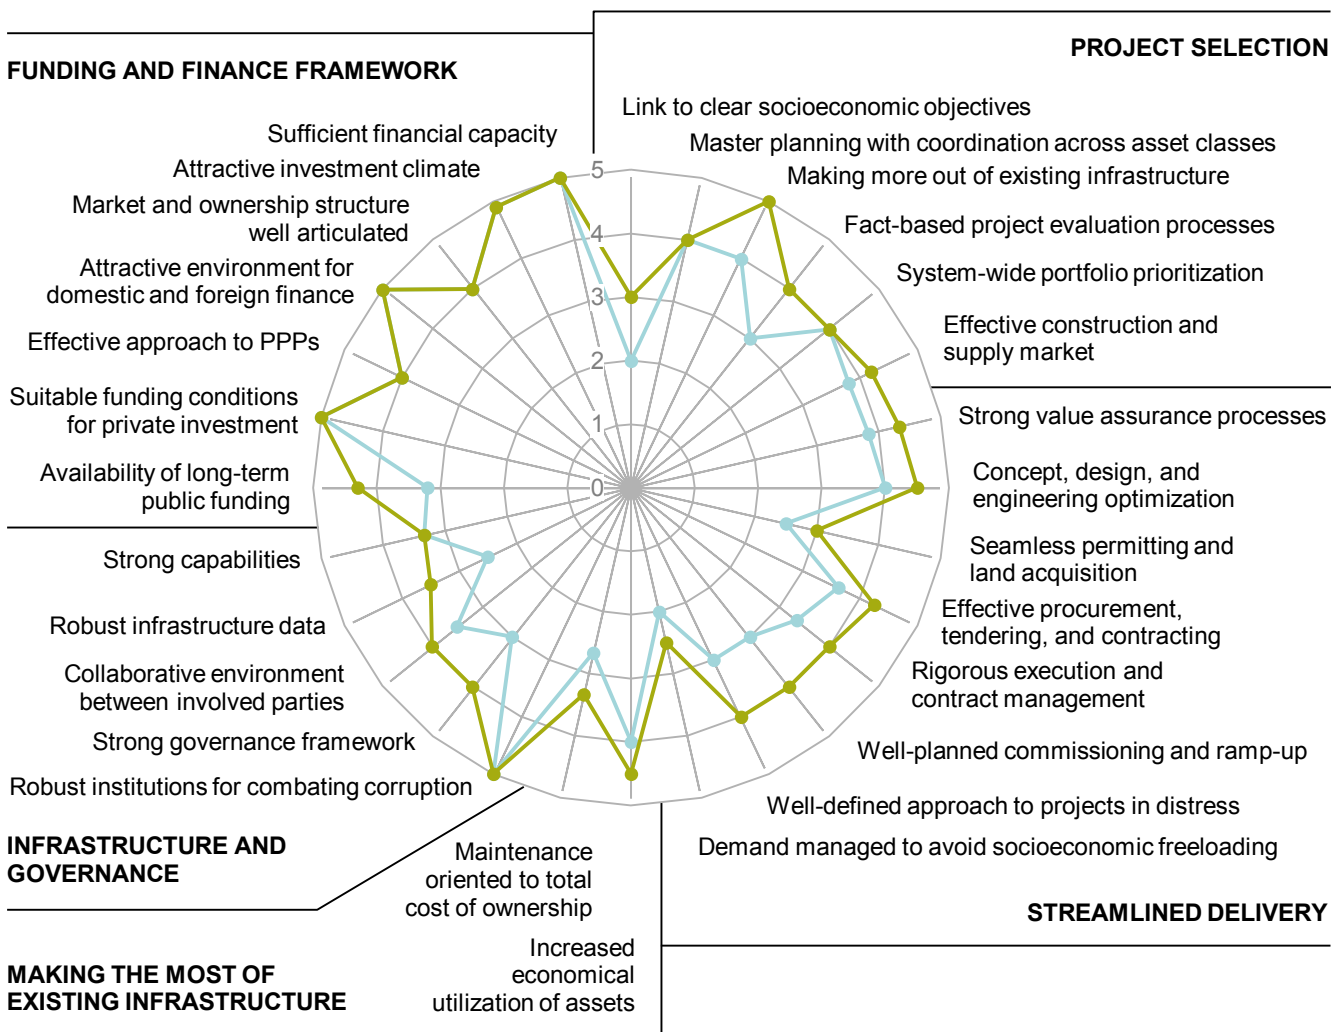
FUNDING AND FINANCE FRAMEWORK

PROJECT SELECTION

Link to clear socioeconomic objectives

Master planning with coordination across asset classes

Making more out of existing infrastructure

Fact-based project evaluation processes

System-wide portfolio prioritization

Effective construction and supply market

Strong value assurance processes

Concept, design, and engineering optimization

Seamless permitting and land acquisition

Effective procurement, tendering, and contracting

Rigorous execution and contract management

Well-planned commissioning and ramp-up

Well-defined approach to projects in distress

Demand managed to avoid socioeconomic freeloading

STREAMLINED DELIVERY

Sufficient financial capacity

Attractive investment climate

Market and ownership structure well articulated

Attractive environment for domestic and foreign finance

Effective approach to PPPs

Suitable funding conditions for private investment

Availability of long-term public funding

Strong capabilities

Robust infrastructure data

Collaborative environment between involved parties

Strong governance framework

Robust institutions for combating corruption

INFRASTRUCTURE AND GOVERNANCE

Maintenance oriented to total cost of ownership

Increased economical utilization of assets

MAKING THE MOST OF EXISTING INFRASTRUCTURE

5
4
3
2
1
0